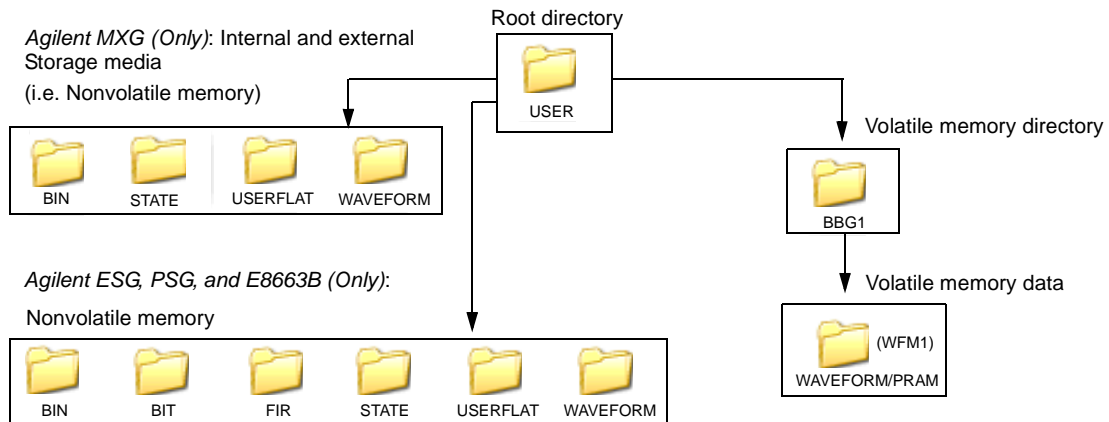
Root directory

USER

Agilent MXG (Only): Internal and external Storage media

(i.e. Nonvolatile memory)

BIN STATE USERFLAT WAVEFORM

Volatile memory directory

BBG1

Volatile memory data

(WFM1)

WAVEFORM/PRAM

Agilent ESG, PSG, and E8663B (Only):

Nonvolatile memory

BIN BIT FIR STATE USERFLAT WAVEFORM